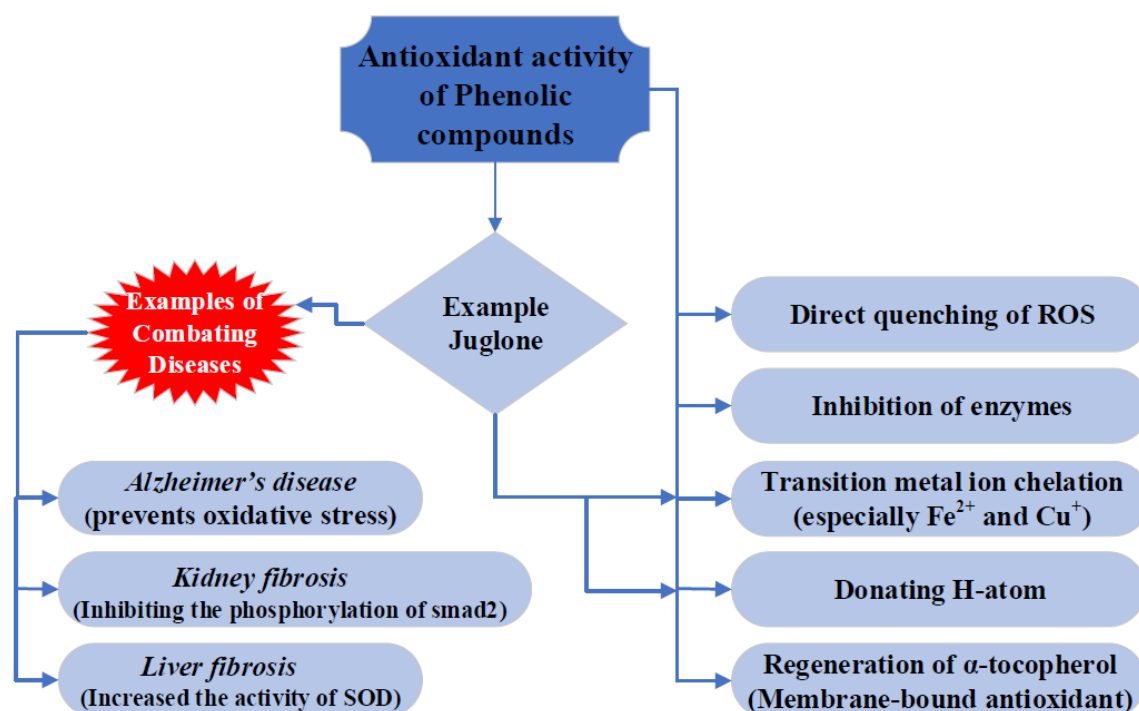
Antioxidant activity of Phenolic compounds

Example Juglone

Examples of Combating Diseases

Alzheimer's disease
(prevents oxidative stress)

Kidney fibrosis
(Inhibiting the phosphorylation of smad2)

Liver fibrosis
(Increased the activity of SOD)

Direct quenching of ROS

Inhibition of enzymes

Transition metal ion chelation
(especially $Fe^{2+}$ and $Cu^{+}$)

Donating H-atom

Regeneration of α-tocopherol
(Membrane-bound antioxidant)